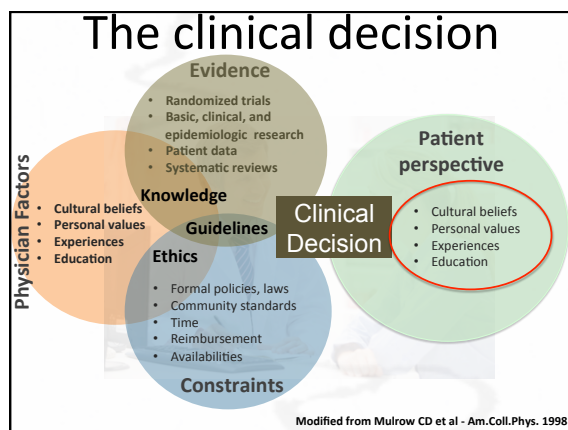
The clinical decision

Evidence
- Randomized trials
- Basic, clinical, and epidemiologic research
- Patient data
- Systematic reviews

Physician Factors
- Cultural beliefs
- Personal values
- Experiences
- Education

Knowledge

Guidelines

Ethics

Clinical Decision

Patient perspective
- Cultural beliefs
- Personal values
- Experiences
- Education

- Formal policies, laws
- Community standards
- Time
- Reimbursement
- Availabilities

Constraints

Modified from Mulrow CD et al - Am.Coll.Phys. 1998